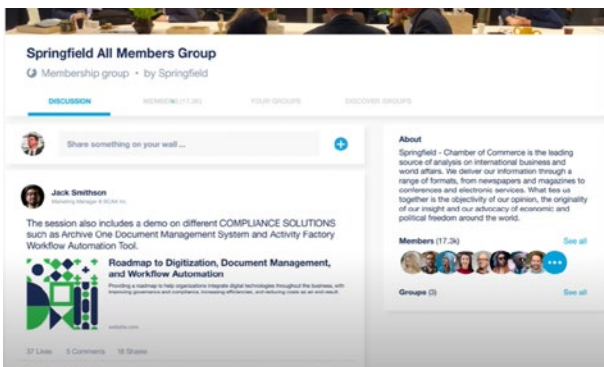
Springfield All Members Group

Membership group • by Springfield

DISCUSSION

MEMBERS (17.3K)

YOUR GROUPS

DISCOVER GROUPS

Share something on your wall ...

Jack Smithson

Marketing Manager @ SCAK Inc

The session also includes a demo on different COMPLIANCE SOLUTIONS such as Archive One Document Management System and Activity Factory Workflow Automation Tool.

Roadmap to Digitization, Document Management, and Workflow Automation

Providing a roadmap to help organizations integrate digital technologies throughout the business, with improving governance and compliance, increasing efficiencies, and reducing costs as an end result.

website.com

37 Likes 5 Comments 18 Shares

About

Springfield - Chamber of Commerce is the leading source of analysis on international business and world affairs. We deliver our information through a range of formats, from newspapers and magazines to conferences and electronic services. What ties us together is the objectivity of our opinion, the originality of our insight and our advocacy of economic and political freedom around the world.

Members (17.3k)

See all

Groups (3)

See all